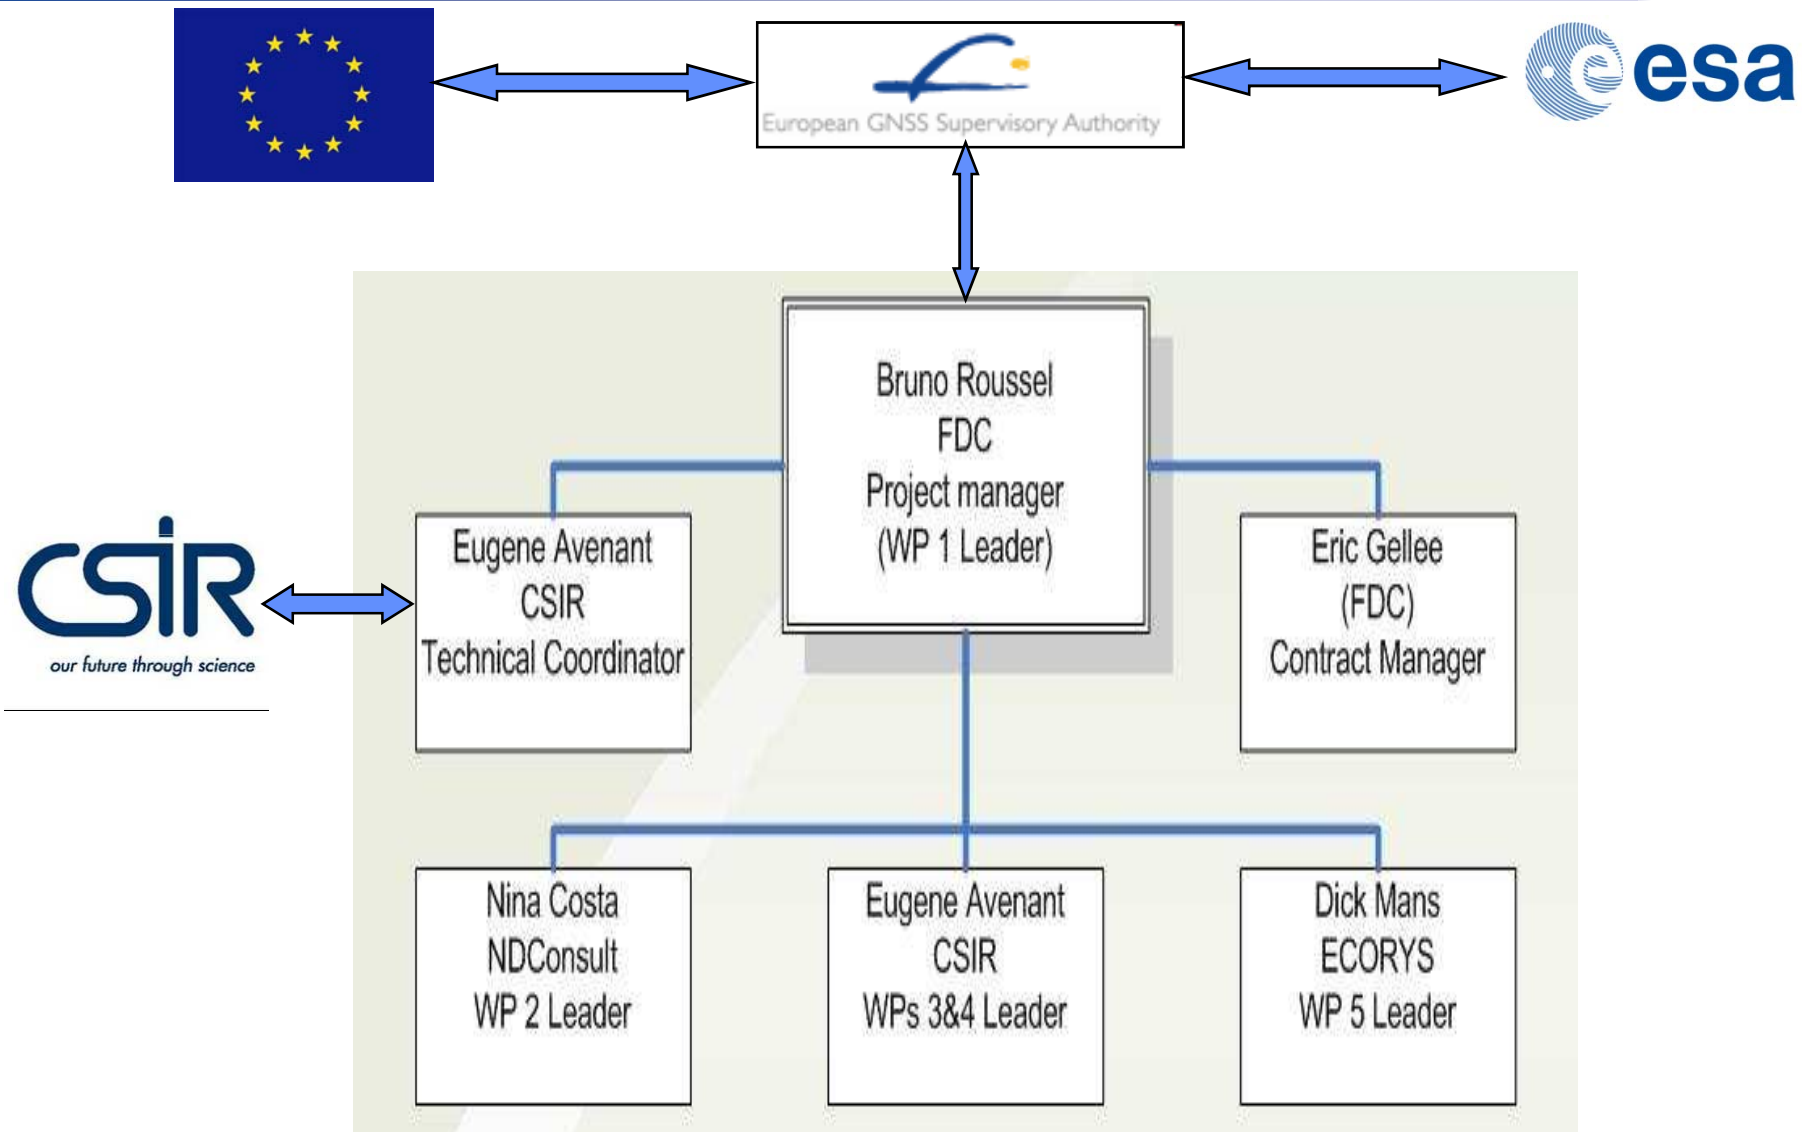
European GNSS Supervisory Authority

esa

Bruno Roussel
FDC
Project manager
(WP 1 Leader)

CSIR
our future through science

Eugene Avenant
CSIR
Technical Coordinator

Eric Gellee
(FDC)
Contract Manager

Nina Costa
NDConsult
WP 2 Leader

Eugene Avenant
CSIR
WPs 3&4 Leader

Dick Mans
ECORYS
WP 5 Leader